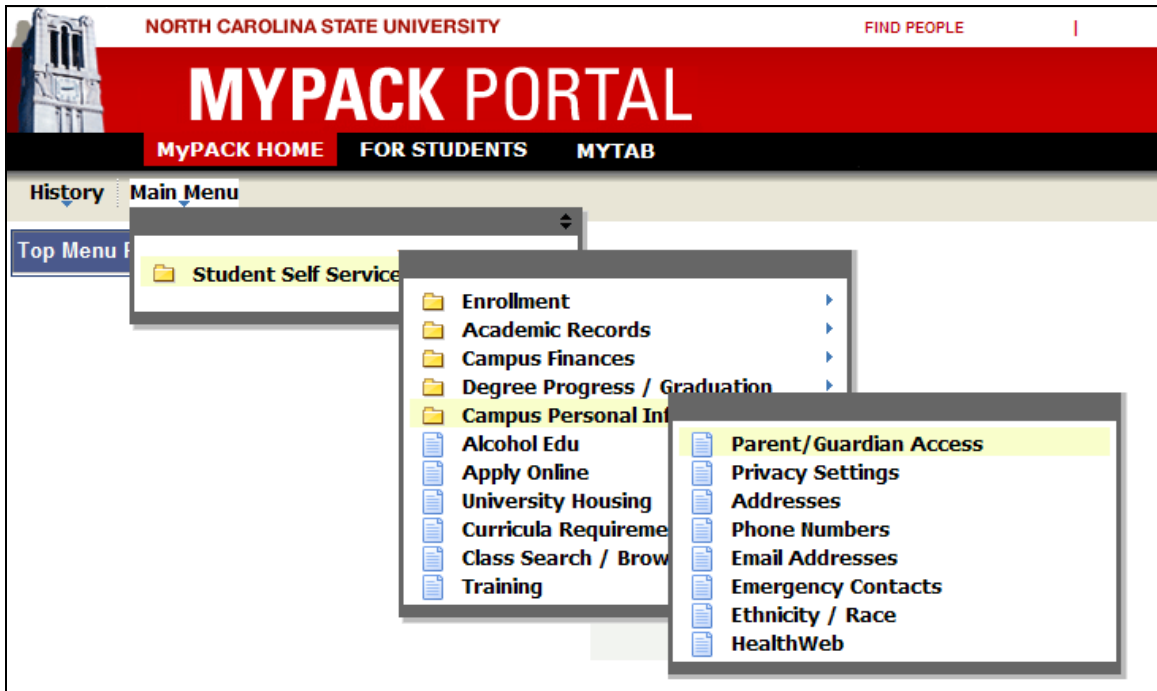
NORTH CAROLINA STATE UNIVERSITY

FIND PEOPLE |

MYPACK PORTAL

MyPACK HOME FOR STUDENTS MYTAB

History Main Menu

Top Menu F

Student Self Service

Enrollment
Academic Records
Campus Finances
Degree Progress / Graduation
Campus Personal Inf
Alcohol Edu
Apply Online
University Housing
Curricula Requireme
Class Search / Brow
Training

Parent/Guardian Access
Privacy Settings
Addresses
Phone Numbers
Email Addresses
Emergency Contacts
Ethnicity / Race
HealthWeb